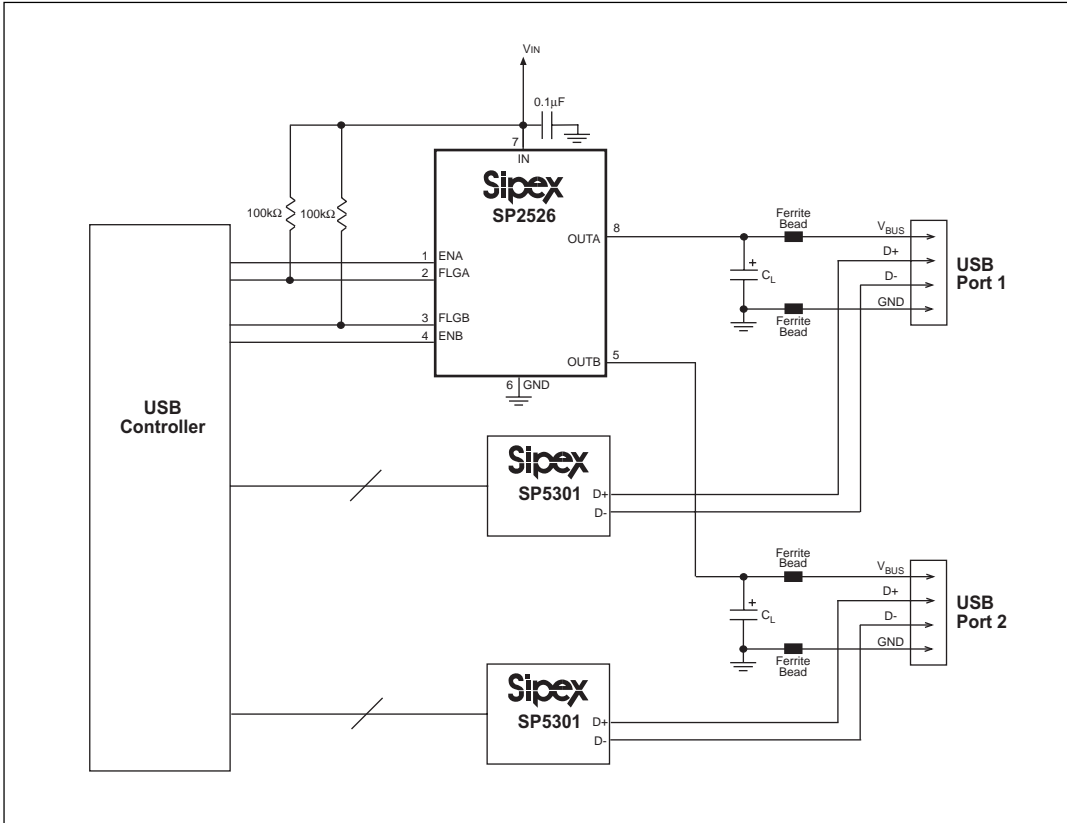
$V_{IN}$

0.1μF

7

IN

Sipex

SP2526

100kΩ

100kΩ

1 ENA

2 FLGA

3 FLGB

4 ENB

OUTA

8

OUTB

5

6 GND

Ferrite Bead

$V_{BUS}$

D+

D-

GND

+

$C_L$

Ferrite Bead

USB Port 1

USB Controller

Sipex

SP5301

D+

D-

Ferrite Bead

$V_{BUS}$

D+

D-

GND

+

$C_L$

Ferrite Bead

USB Port 2

Sipex

SP5301

D+

D-